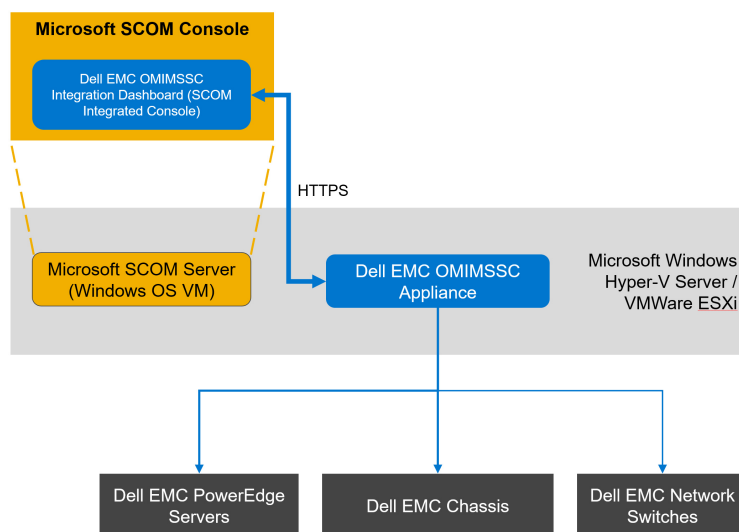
Microsoft SCOM Console

Dell EMC OMIMSSC Integration Dashboard (SCOM Integrated Console)

HTTPS

Microsoft SCOM Server (Windows OS VM)

Dell EMC OMIMSSC Appliance

Microsoft Windows Hyper-V Server / VMWare ESXi

Dell EMC PowerEdge Servers

Dell EMC Chassis

Dell EMC Network Switches